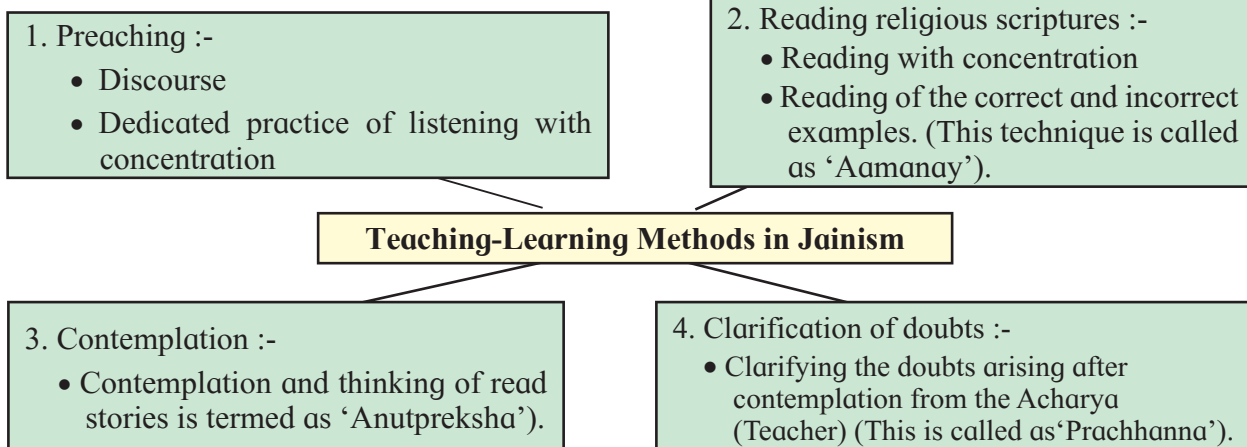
1. Preaching :-
• Discourse
• Dedicated practice of listening with concentration

2. Reading religious scriptures :-
• Reading with concentration
• Reading of the correct and incorrect examples. (This technique is called as 'Aamanay').

**Teaching-Learning Methods in Jainism**

3. Contemplation :-
• Contemplation and thinking of read stories is termed as 'Anutpreksha').

4. Clarification of doubts :-
• Clarifying the doubts arising after contemplation from the Acharya (Teacher) (This is called as'Prachhanna').